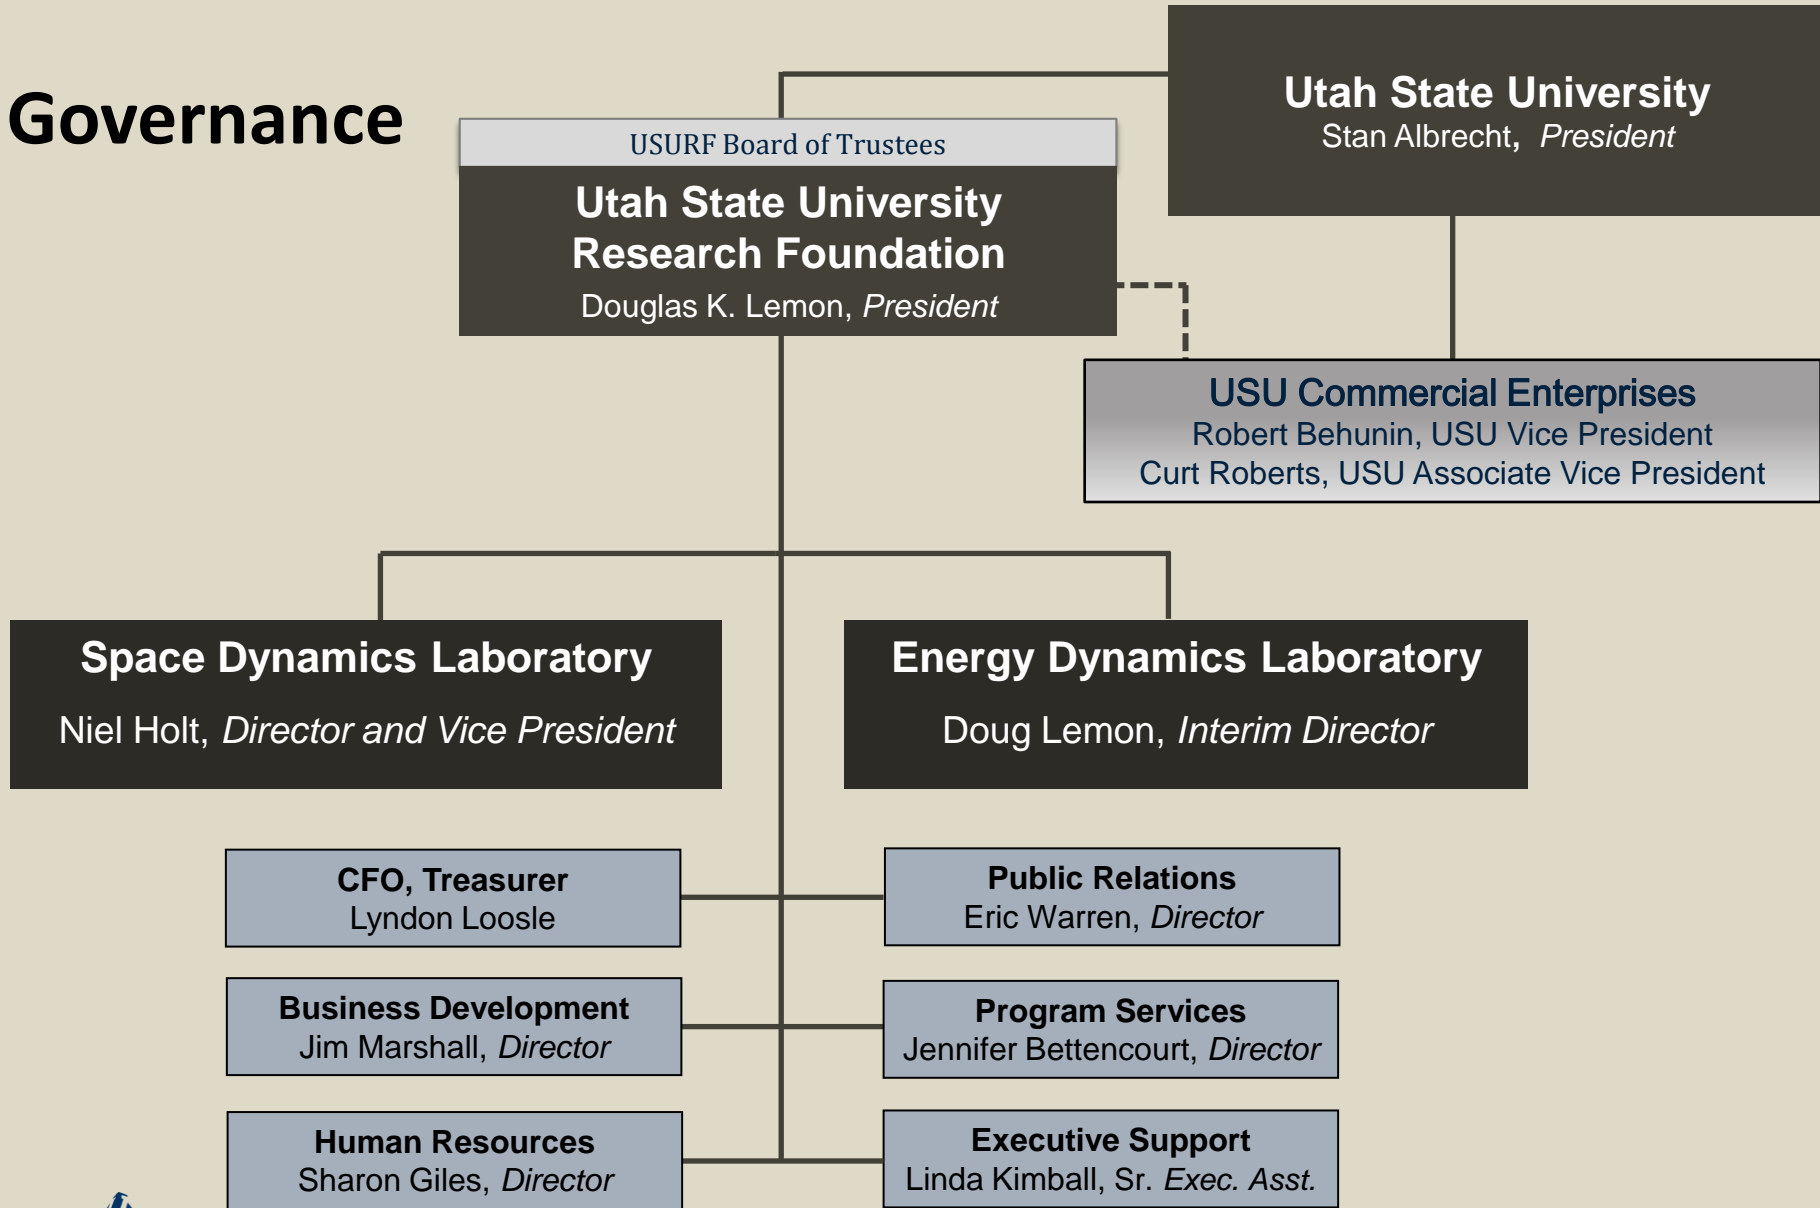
Governance

USURF Board of Trustees

Utah State University Research Foundation
Douglas K. Lemon, President

Utah State University
Stan Albrecht, President

USU Commercial Enterprises
Robert Behunin, USU Vice President
Curt Roberts, USU Associate Vice President

Space Dynamics Laboratory
Niel Holt, Director and Vice President

Energy Dynamics Laboratory
Doug Lemon, Interim Director

CFO, Treasurer
Lyndon Loosle

Public Relations
Eric Warren, Director

Business Development
Jim Marshall, Director

Program Services
Jennifer Bettencourt, Director

Human Resources
Sharon Giles, Director

Executive Support
Linda Kimball, Sr. Exec. Asst.